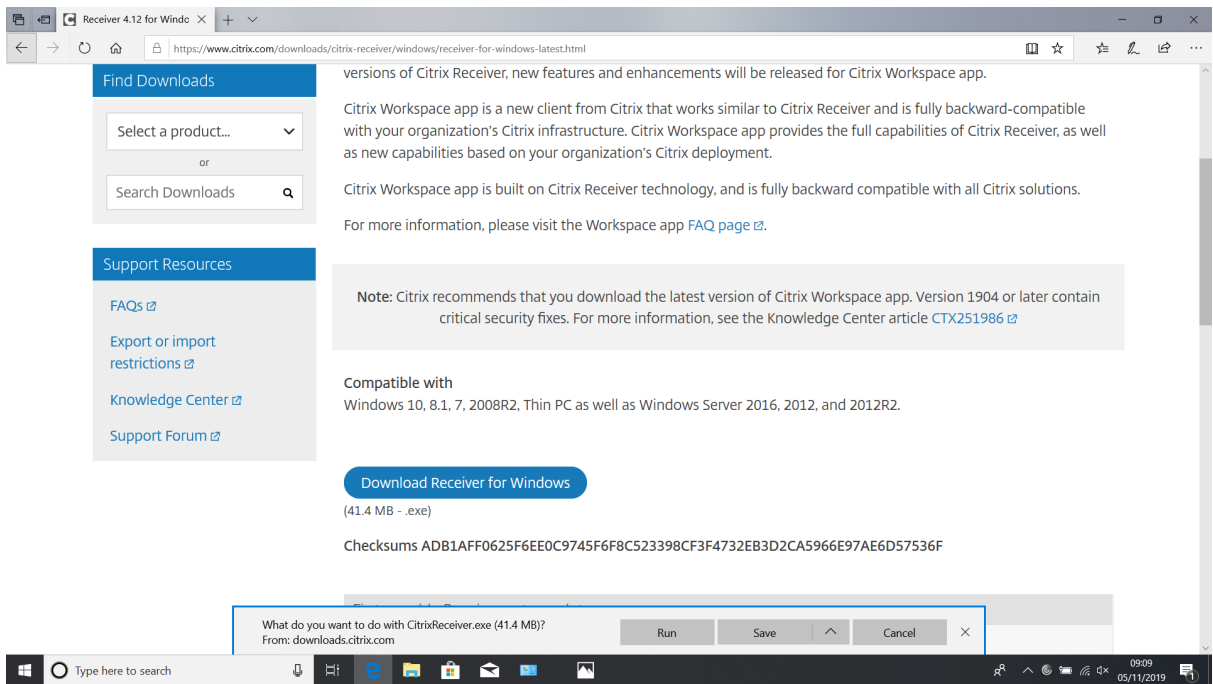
Receiver 4.12 for Windo

https://www.citrix.com/downloads/citrix-receiver/windows/receiver-for-windows-latest.html

Find Downloads

Select a product...

or

Search Downloads

Support Resources

FAQs

Export or import restrictions

Knowledge Center

Support Forum

versions of Citrix Receiver, new features and enhancements will be released for Citrix Workspace app.

Citrix Workspace app is a new client from Citrix that works similar to Citrix Receiver and is fully backward-compatible with your organization's Citrix infrastructure. Citrix Workspace app provides the full capabilities of Citrix Receiver, as well as new capabilities based on your organization's Citrix deployment.

Citrix Workspace app is built on Citrix Receiver technology, and is fully backward compatible with all Citrix solutions.

For more information, please visit the Workspace app FAQ page.

Note: Citrix recommends that you download the latest version of Citrix Workspace app. Version 1904 or later contain critical security fixes. For more information, see the Knowledge Center article CTX251986

Compatible with

Windows 10, 8.1, 7, 2008R2, Thin PC as well as Windows Server 2016, 2012, and 2012R2.

Download Receiver for Windows

(41.4 MB - .exe)

Checksums ADB1AFF0625F6EE0C9745F6F8C523398CF3F4732EB3D2CA5966E97AE6D57536F

What do you want to do with CitrixReceiver.exe (41.4 MB)?
From: downloads.citrix.com

Run

Save

Cancel

Type here to search

09:09
05/11/2019